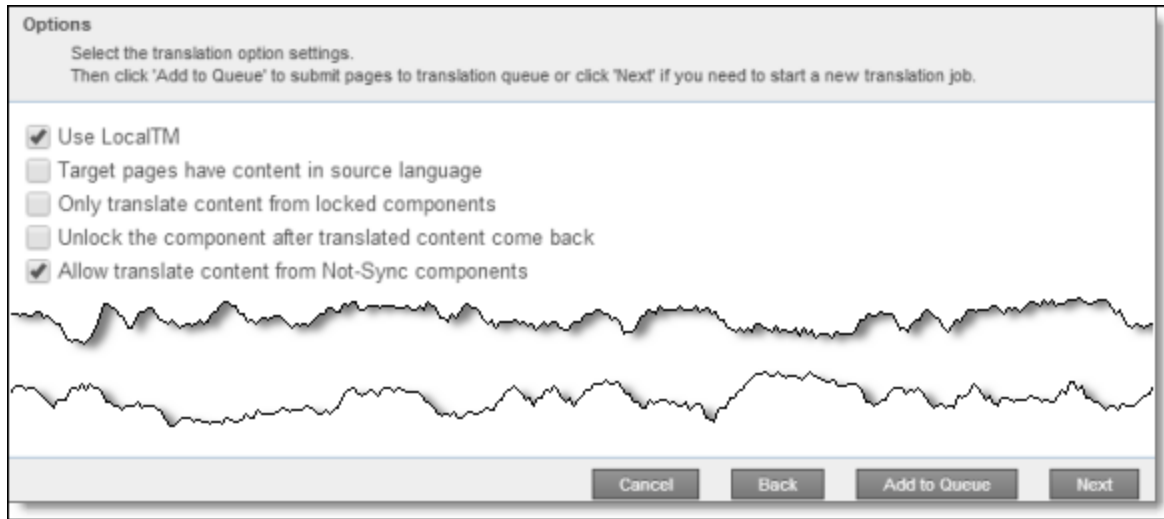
Options

Select the translation option settings.
Then click 'Add to Queue' to submit pages to translation queue or click 'Next' if you need to start a new translation job.

Use LocalTM
Target pages have content in source language
Only translate content from locked components
Unlock the component after translated content come back
Allow translate content from Not-Sync components

Cancel
Back
Add to Queue
Next